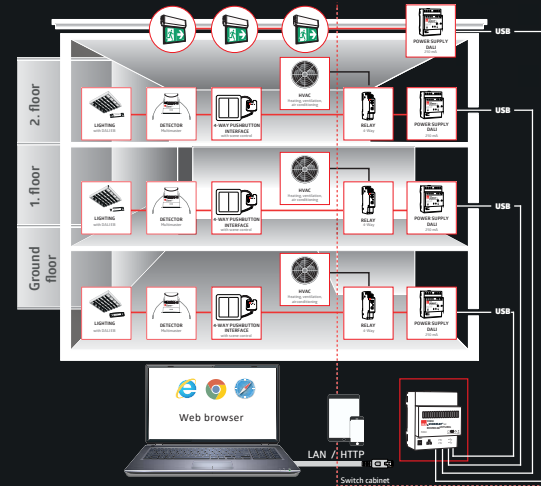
POWER SUPPLY DALI
250 mA

USB

2. floor

LIGHTING
with DALI EB

DETECTOR
Multisensor

4-WAY PUSHBUTTON INTERFACE
with scene control

HVAC
Heating, ventilation, air conditioning

RELAY
4-Way

POWER SUPPLY DALI
250 mA

USB

1. floor

LIGHTING
with DALI EB

DETECTOR
Multisensor

4-WAY PUSHBUTTON INTERFACE
with scene control

HVAC
Heating, ventilation, air conditioning

RELAY
4-Way

POWER SUPPLY DALI
250 mA

USB

Ground floor

LIGHTING
with DALI EB

DETECTOR
Multisensor

4-WAY PUSHBUTTON INTERFACE
with scene control

HVAC
Heating, ventilation, air conditioning

RELAY
4-Way

POWER SUPPLY DALI
250 mA

USB

Web browser

LAN / HTTP

Switch cabinet